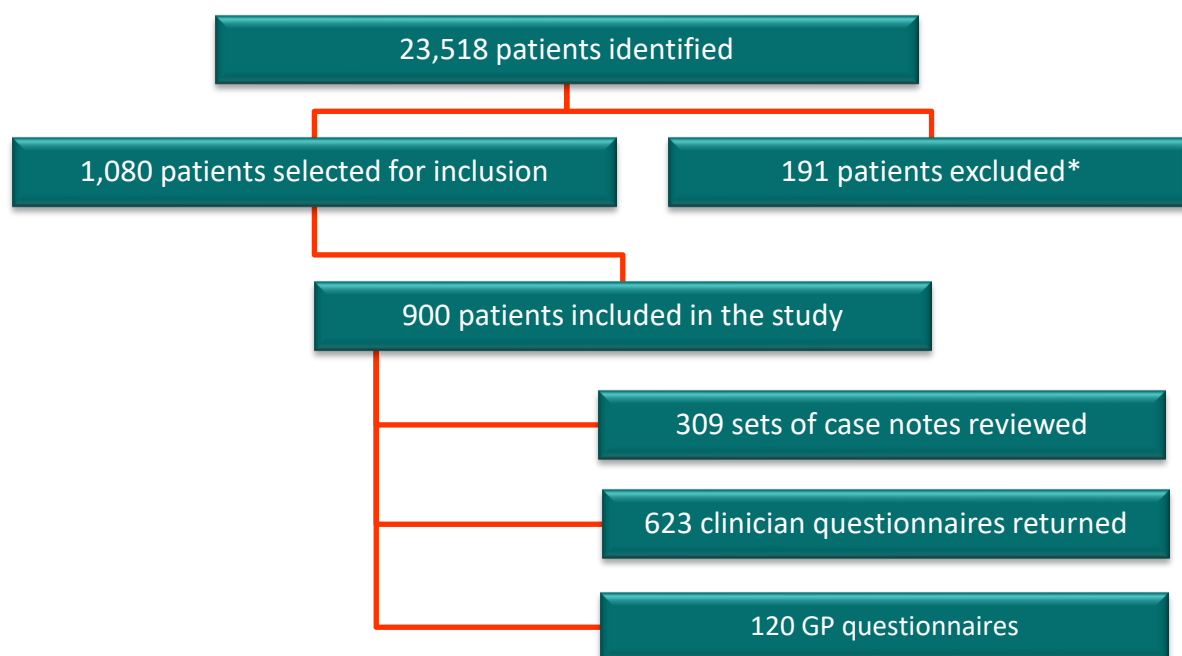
23,518 patients identified

1,080 patients selected for inclusion

191 patients excluded*

900 patients included in the study

309 sets of case notes reviewed

623 clinician questionnaires returned

120 GP questionnaires